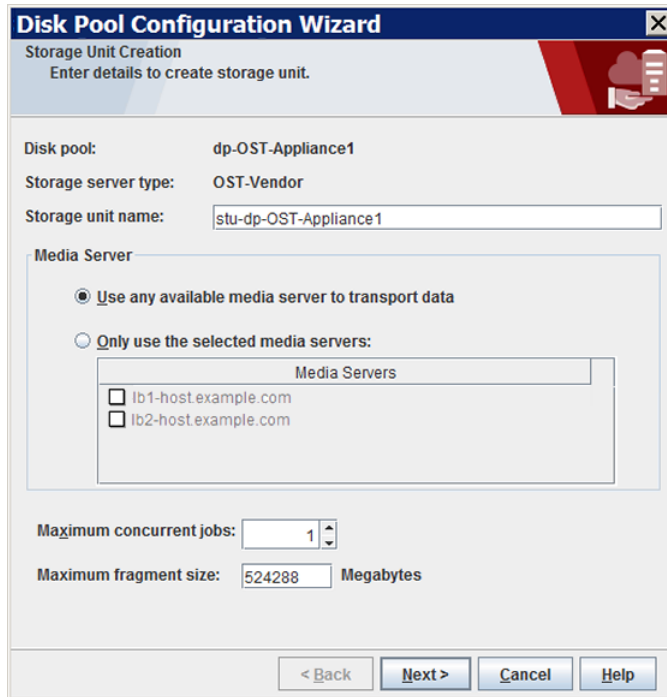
Disk Pool Configuration Wizard

Storage Unit Creation
Enter details to create storage unit.

Disk pool: dp-OST-Appliance1

Storage server type: OST-Vendor

Storage unit name: stu-dp-OST-Appliance1

Media Server

Use any available media server to transport data

Only use the selected media servers:

| Media Servers |
|---|
| lb1-host.example.com |
| lb2-host.example.com |

Maximum concurrent jobs: 1

Maximum fragment size: 524288 Megabytes

< Back
Next >
Cancel
Help